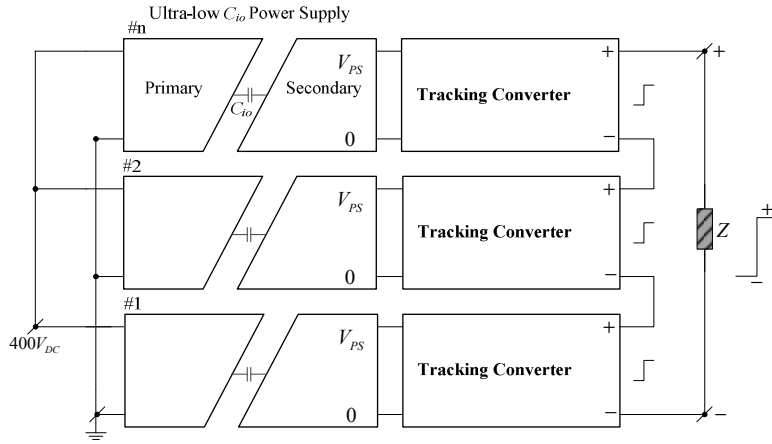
Ultra-low $C_{io}$ Power Supply

#n

Primary

$C_{io}$

$V_{PS}$

Secondary

0

Tracking Converter

+

−

+

#2

$V_{PS}$

0

Tracking Converter

+

−

$Z$

+

−

#1

$V_{PS}$

0

Tracking Converter

+

−

−

$400V_{DC}$